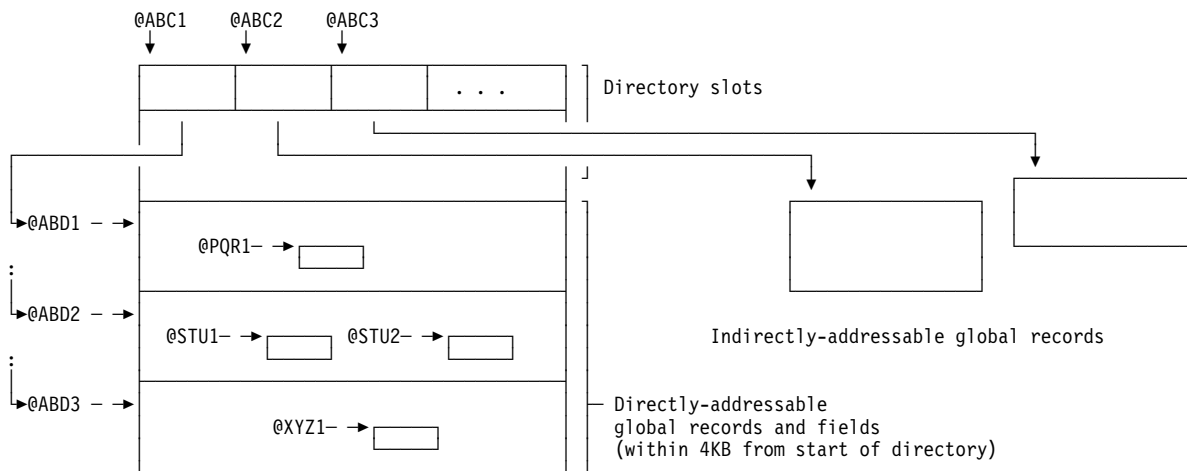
@ABC1 @ABC2 @ABC3

. . .

Directory slots

@ABD1

@PQR1

@ABD2

@STU1 @STU2

@ABD3

@XYZ1

Indirectly-addressable global records

Directly-addressable global records and fields (within 4KB from start of directory)